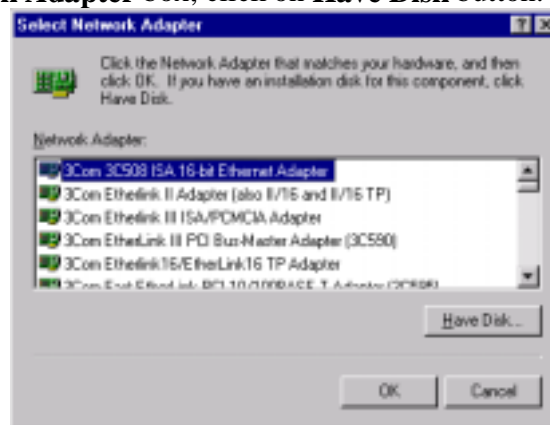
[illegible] Adapter box, click on Have Disk button.

Select Network Adapter

? X

Click the Network Adapter that matches your hardware, and then click OK. If you have an installation disk for this component, click Have Disk.

Network Adapter:

3Com 3C508 ISA 16-bit Ethernet Adapter
3Com Etherlink II Adapter (also II/16 and II/16 TP)
3Com Etherlink III ISA/PCMCIA Adapter
3Com EtherLink III PCI Bus-Master Adapter (3C590)
3Com Etherlink16/EtherLink16 TP Adapter
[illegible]

Have Disk...

OK

Cancel